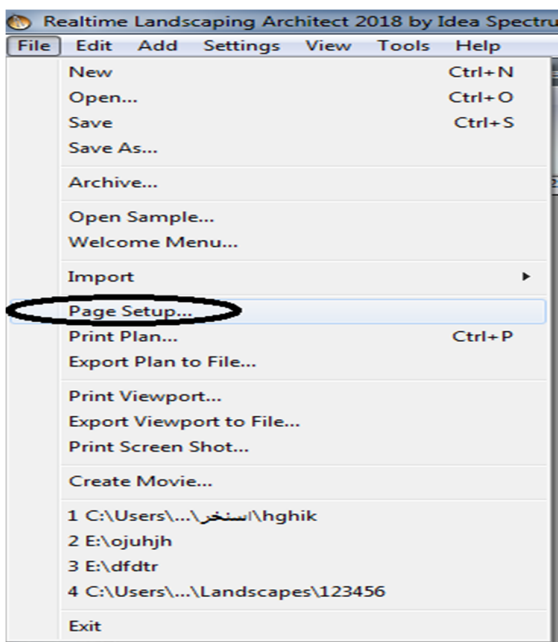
Realtime Landscaping Architect 2018 by Idea Spectru

File Edit Add Settings View Tools Help

New Ctrl+N
Open... Ctrl+O
Save Ctrl+S
Save As...

Archive...

Open Sample...
Welcome Menu...

Import

Page Setup...
Print Plan... Ctrl+P
Export Plan to File...

Print Viewport...
Export Viewport to File...
Print Screen Shot...

Create Movie...

1 C:\Users\...\اسنخر\hghik
2 E:\ojuhjh
3 E:\dfdtr
4 C:\Users\...\Landscapes\123456

Exit